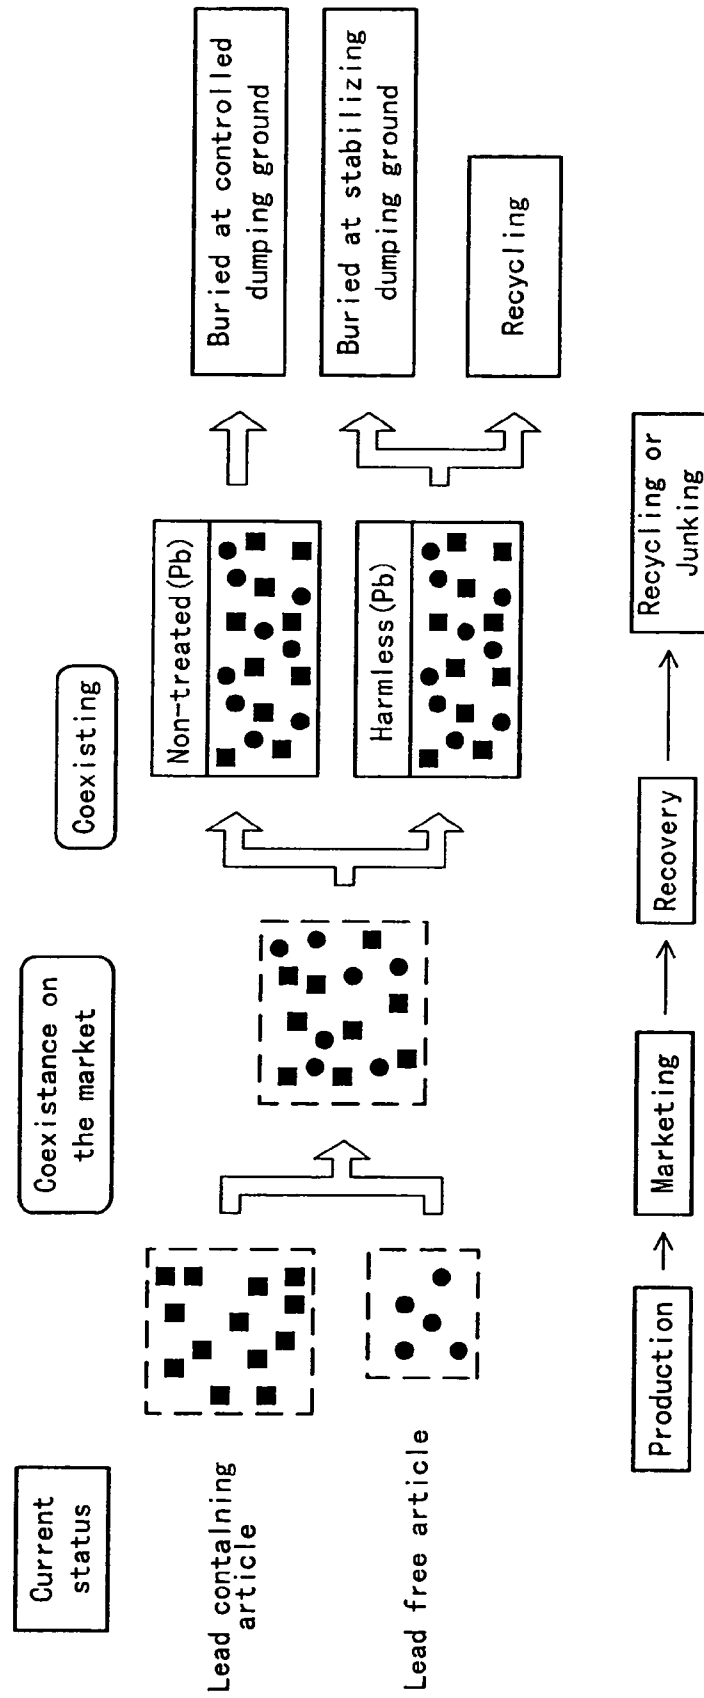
Current status

Lead containing article

Lead free article

Coexistance on the market

Coexisting

Non-treated (Pb)

Harmless (Pb)

Buried at controlled dumping ground

Buried at stabilizing dumping ground

Recycling

Production

Marketing

Recovery

Recycling or Junking